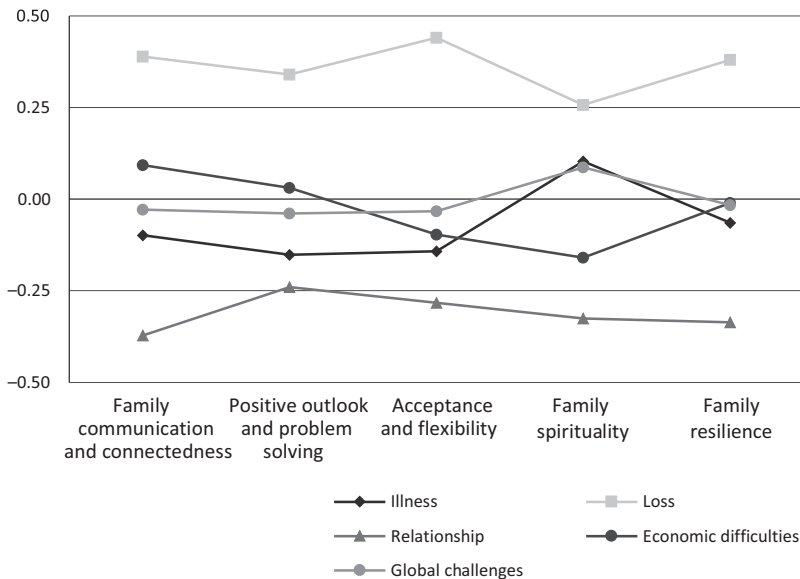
0.50
0.25
0.00
–0.25
–0.50

Family communication and connectedness
Positive outlook and problem solving
Acceptance and flexibility
Family spirituality
Family resilience

Illness
Loss
Relationship
Economic difficulties
Global challenges